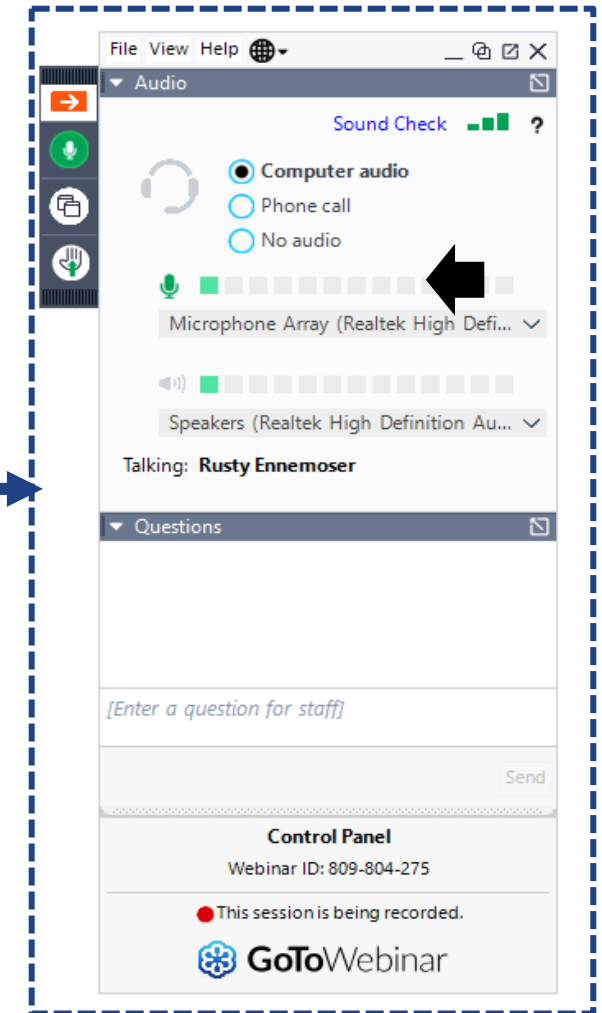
File View Help

Audio

Sound Check ?

Computer audio

Phone call

No audio

Microphone Array (Realtek High Defi...

Speakers (Realtek High Definition Au...

Talking: Rusty Ennemoser

Questions

[Enter a question for staff]

Send

Control Panel

Webinar ID: 809-804-275

This session is being recorded.

GoToWebinar